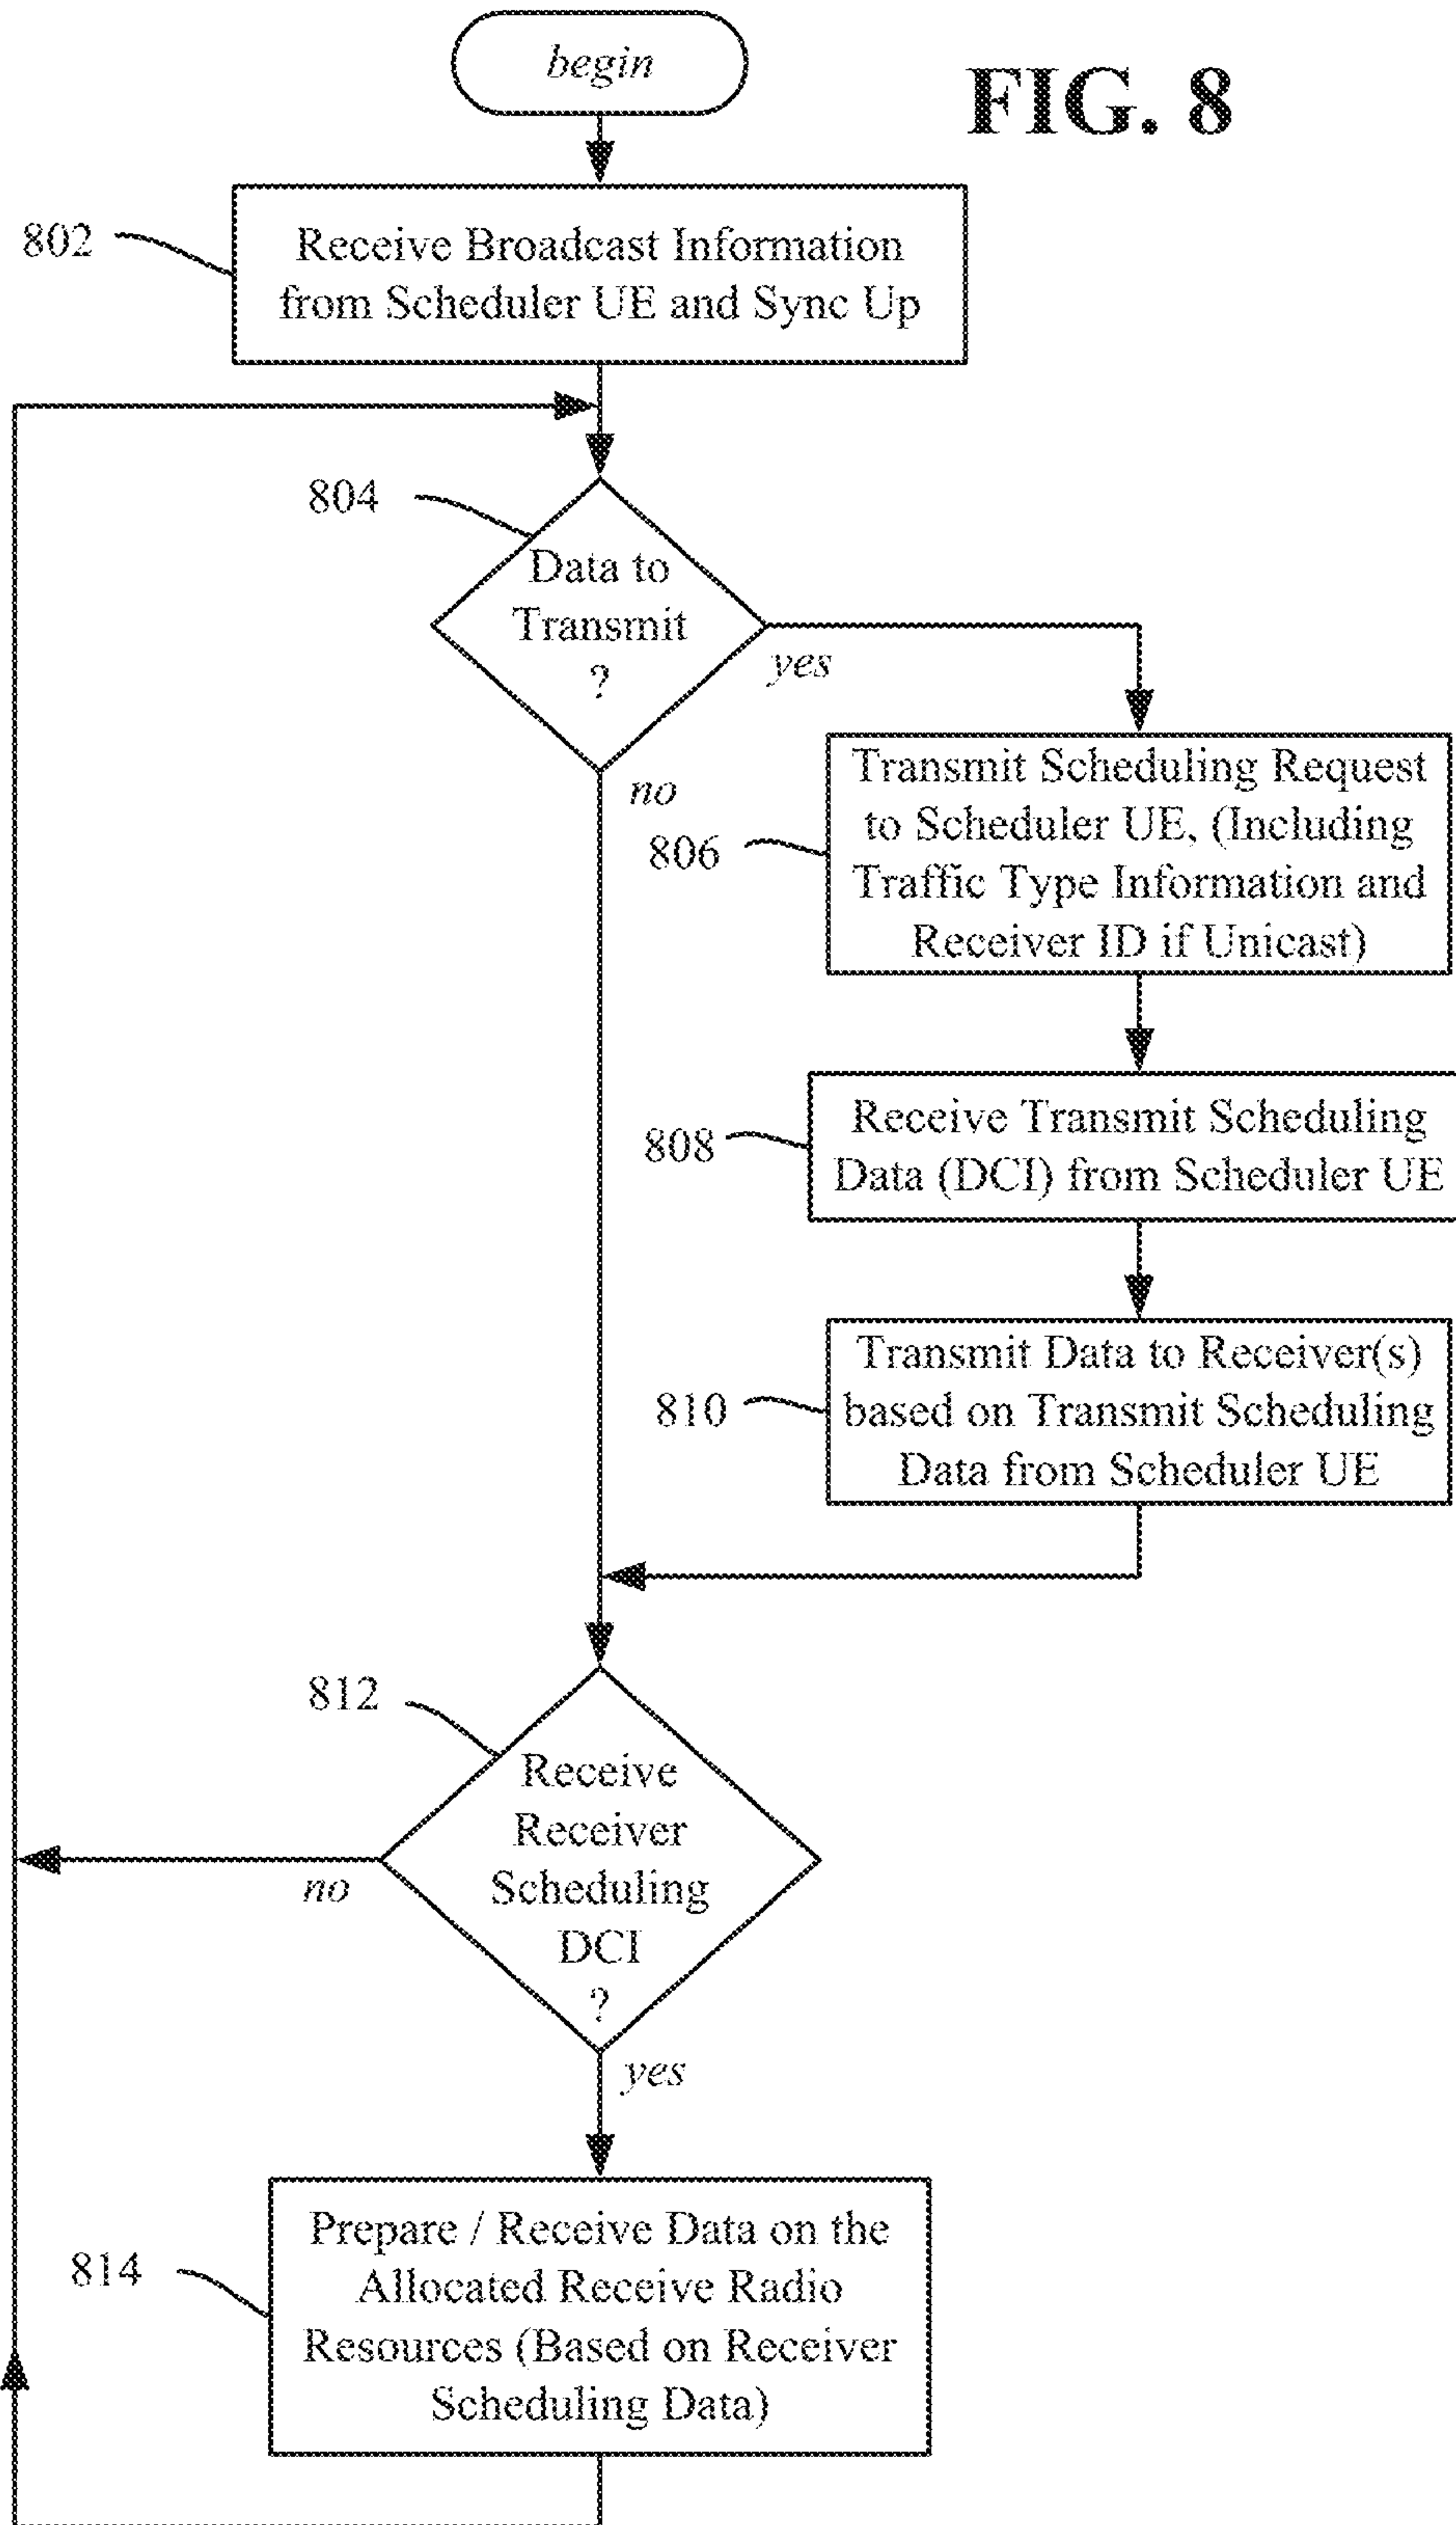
begin

FIG. 8

802

Receive Broadcast Information from Scheduler UE and Sync Up

804

Data to Transmit ?

yes

no

806

Transmit Scheduling Request to Scheduler UE, (Including Traffic Type Information and Receiver ID if Unicast)

808

Receive Transmit Scheduling Data (DCI) from Scheduler UE

810

Transmit Data to Receiver(s) based on Transmit Scheduling Data from Scheduler UE

812

Receive Receiver Scheduling DCI ?

no

yes

814

Prepare / Receive Data on the Allocated Receive Radio Resources (Based on Receiver Scheduling Data)